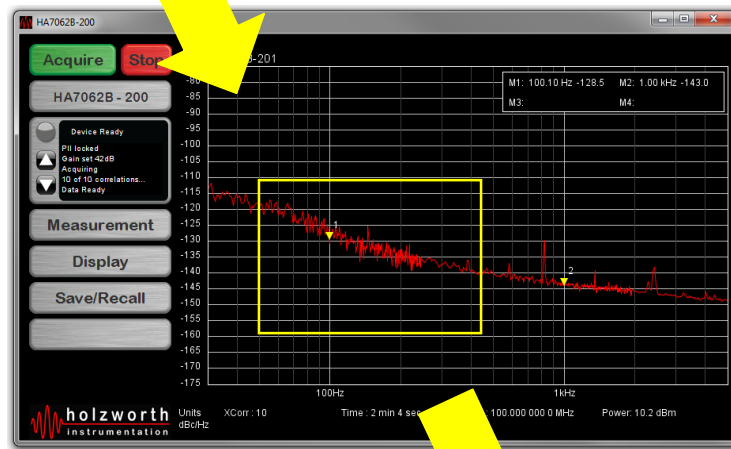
HA7062B-200

Acquire
Stop
HA7062B - 200
Device Ready
Pll locked
Gain set 42dB
Acquiring
10 of 10 correlations...
Data Ready
Measurement
Display
Save/Recall

-201

M1: 100.10 Hz -128.5 M2: 1.00 kHz -143.0
M3: M4:

-80
-85
-90
-95
-100
-105
-110
-115
-120
-125
-130
-135
-140
-145
-150
-155
-160
-165
-170
-175

1
2

100Hz
1kHz

holzworth
instrumentation

Units
dBc/Hz

XCorr : 10

Time : 2 min 4 sec

: 100.000 000 0 MHz

Power: 10.2 dBm